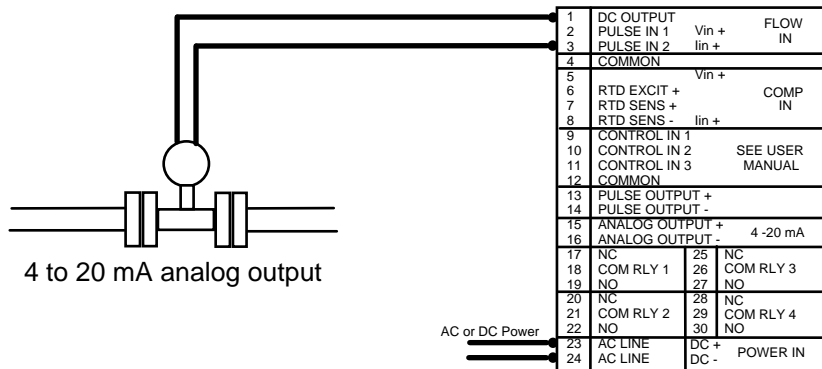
| | | | |
|---|---|---|---|
| 1 | DC OUTPUT | | FLOW IN |
| 2 | PULSE IN 1 | Vin + | |
| 3 | PULSE IN 2 | Iin + | |
| 4 | COMMON | | |
| 5 | | Vin + | COMP IN |
| 6 | RTD EXCIT + | | |
| 7 | RTD SENS + | | |
| 8 | RTD SENS - | Iin + | |
| 9 | CONTROL IN 1 | | SEE USER MANUAL |
| 10 | CONTROL IN 2 | | |
| 11 | CONTROL IN 3 | | |
| 12 | COMMON | | |
| 13 | PULSE OUTPUT + | | |
| 14 | PULSE OUTPUT - | | |
| 15 | ANALOG OUTPUT + | | 4 -20 mA |
| 16 | ANALOG OUTPUT - | | |

| | | | |
|---|---|---|---|
| 17 | NC | 25 | NC |
| 18 | COM RLY 1 | 26 | COM RLY 3 |
| 19 | NO | 27 | NO |
| 20 | NC | 28 | NC |
| 21 | COM RLY 2 | 29 | COM RLY 4 |
| 22 | NO | 30 | NO |
| 23 | AC LINE | DC + | POWER IN |
| 24 | AC LINE | DC - | |

AC or DC Power

4 to 20 mA analog output